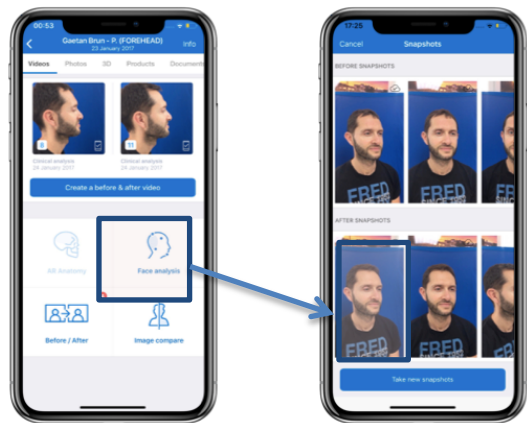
00:53

Gaetan Brun - P. (FOREHEAD)
23 January 2017

Info

Videos
Photos
3D
Products
Documents

8
Clinical analysis
24 January 2017

11
Clinical analysis
24 January 2017

Create a before & after video

AR Anatomy

Face analysis

Before / After

Image compare

17:25

Cancel

Snapshots

BEFORE SNAPSHOTS

FRED

AFTER SNAPSHOTS

FRED

Take new snapshots